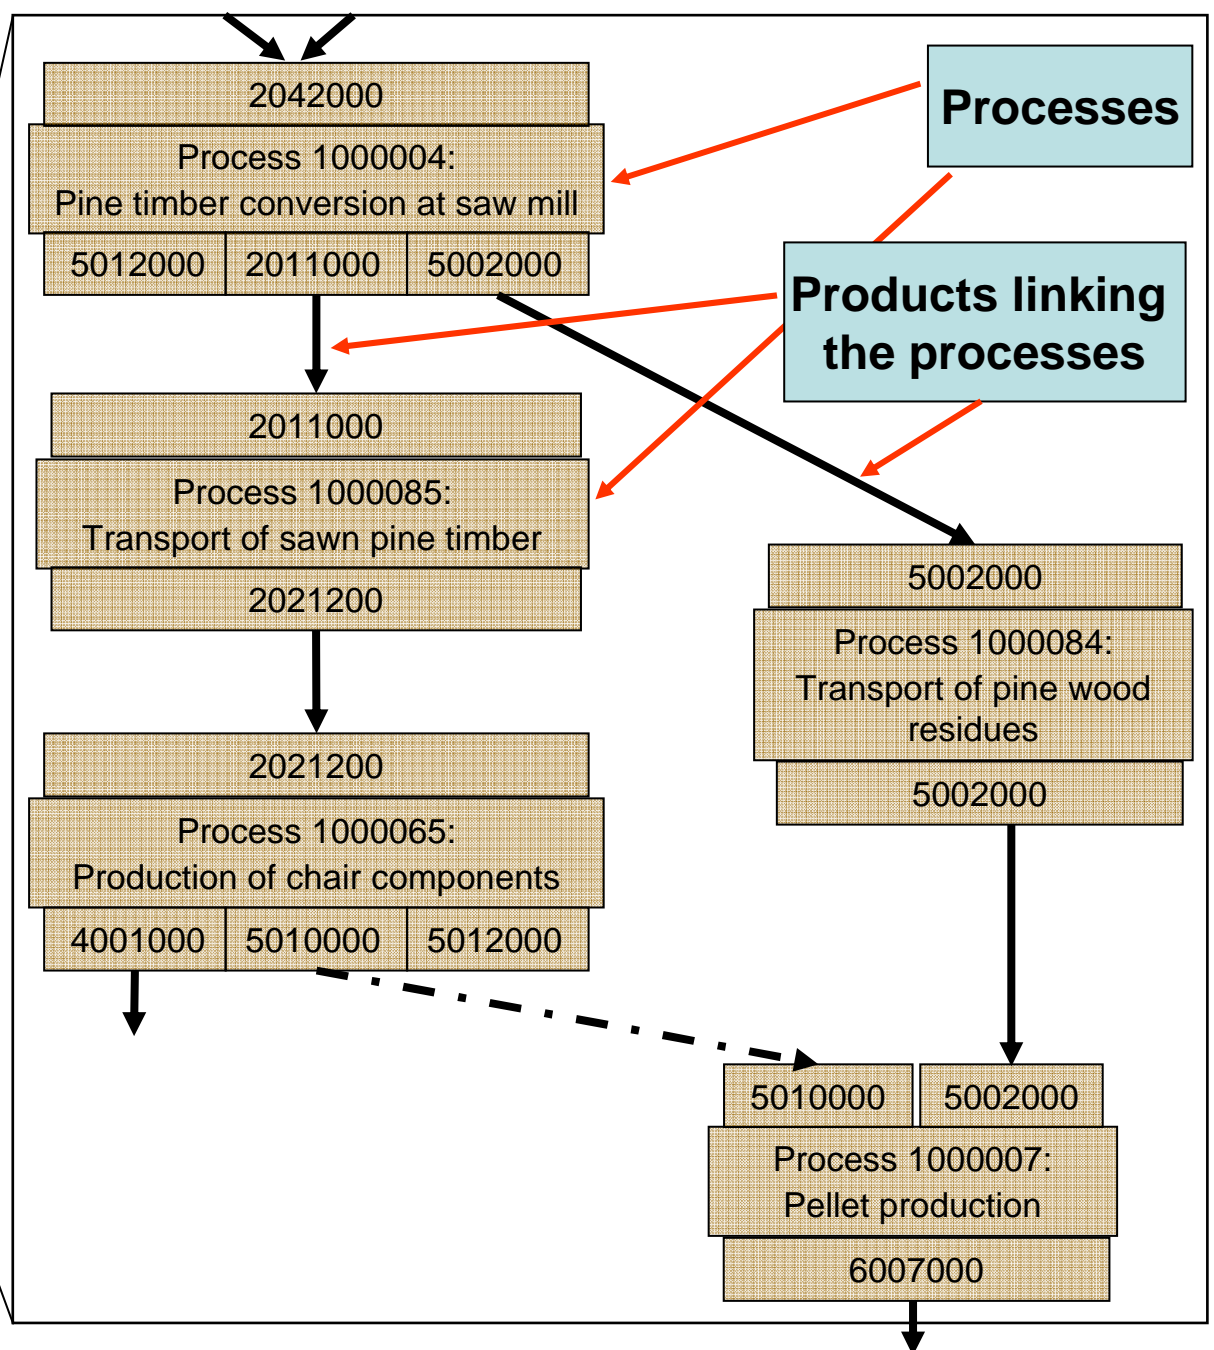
2042000

Process 1000004:
Pine timber conversion at saw mill

5012000 | 2011000 | 5002000

Processes

Products linking the processes

2011000

Process 1000085:
Transport of sawn pine timber

2021200

5002000

Process 1000084:
Transport of pine wood residues

5002000

2021200

Process 1000065:
Production of chair components

4001000 | 5010000 | 5012000

5010000 | 5002000

Process 1000007:
Pellet production

6007000